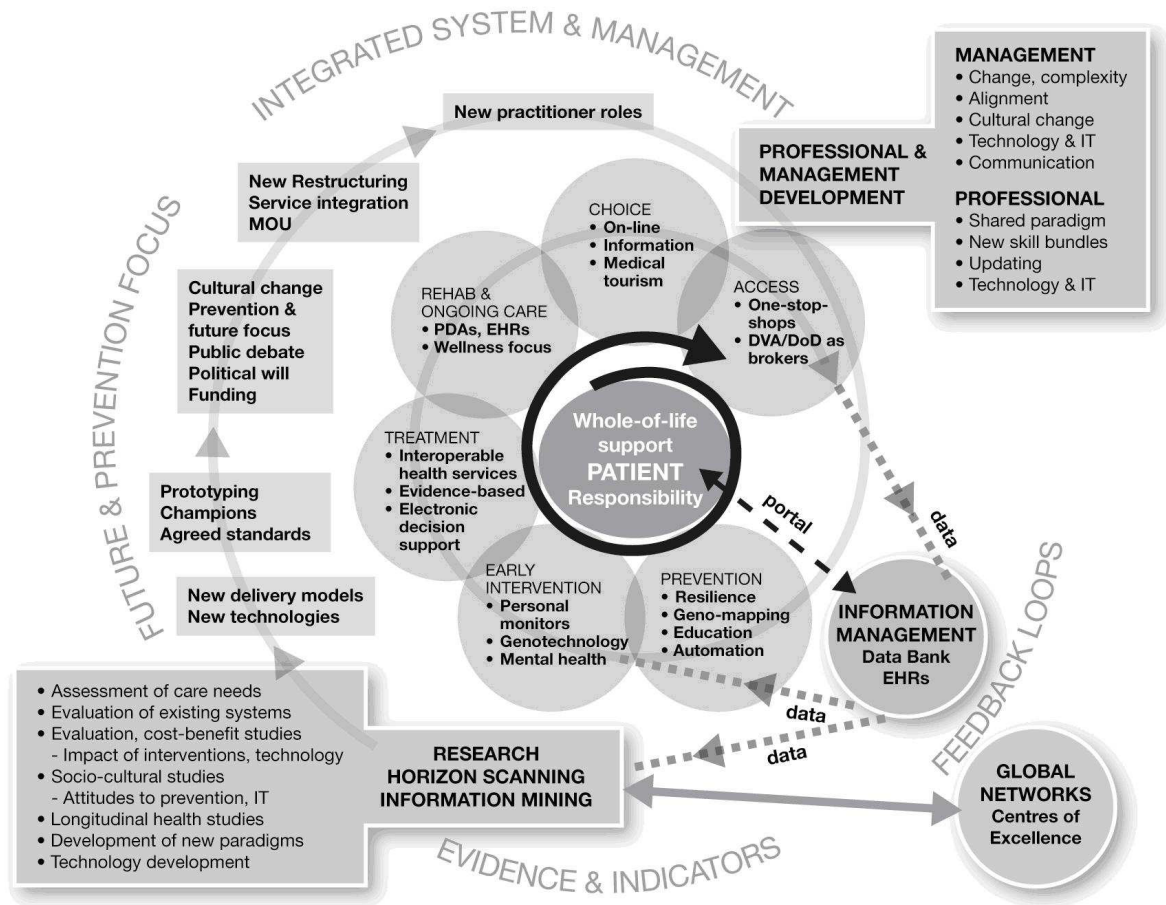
INTEGRATED SYSTEM & MANAGEMENT

New practitioner roles

MANAGEMENT
• Change, complexity
• Alignment
• Cultural change
• Technology & IT
• Communication

PROFESSIONAL & MANAGEMENT DEVELOPMENT

PROFESSIONAL
• Shared paradigm
• New skill bundles
• Updating
• Technology & IT

New Restructuring
Service integration
MOU

FUTURE & PREVENTION FOCUS

Cultural change
Prevention & future focus
Public debate
Political will
Funding

CHOICE
• On-line
• Information
• Medical tourism

REHAB & ONGOING CARE
• PDAs, EHRs
• Wellness focus

ACCESS
• One-stop-shops
• DVA/DoD as brokers

TREATMENT
• Interoperable health services
• Evidence-based
• Electronic decision support

Whole-of-life support
PATIENT
Responsibility

portal

data

Prototyping
Champions
Agreed standards

New delivery models
New technologies

EARLY INTERVENTION
• Personal monitors
• Genotechnology
• Mental health

PREVENTION
• Resilience
• Geno-mapping
• Education
• Automation

INFORMATION MANAGEMENT
Data Bank
EHRs

FEEDBACK LOOPS

• Assessment of care needs
• Evaluation of existing systems
• Evaluation, cost-benefit studies
- Impact of interventions, technology
• Socio-cultural studies
- Attitudes to prevention, IT
• Longitudinal health studies
• Development of new paradigms
• Technology development

data

data

RESEARCH
HORIZON SCANNING
INFORMATION MINING

GLOBAL NETWORKS
Centres of Excellence

EVIDENCE & INDICATORS